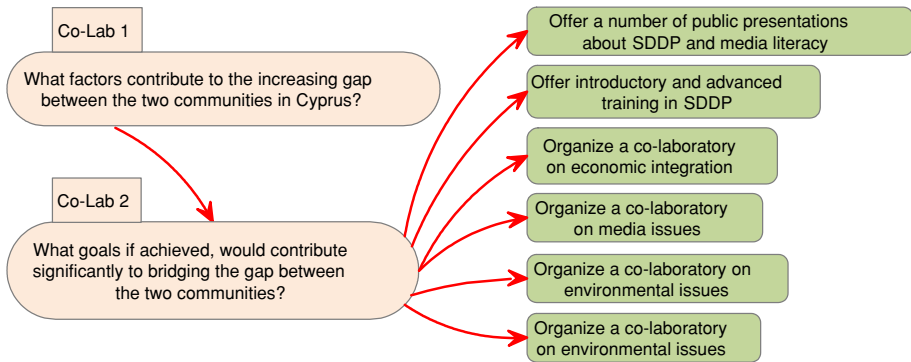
Co-Lab 1

What factors contribute to the increasing gap between the two communities in Cyprus?

Co-Lab 2

What goals if achieved, would contribute significantly to bridging the gap between the two communities?

Offer a number of public presentations about SDDP and media literacy

Offer introductory and advanced training in SDDP

Organize a co-laboratory on economic integration

Organize a co-laboratory on media issues

Organize a co-laboratory on environmental issues

Organize a co-laboratory on environmental issues